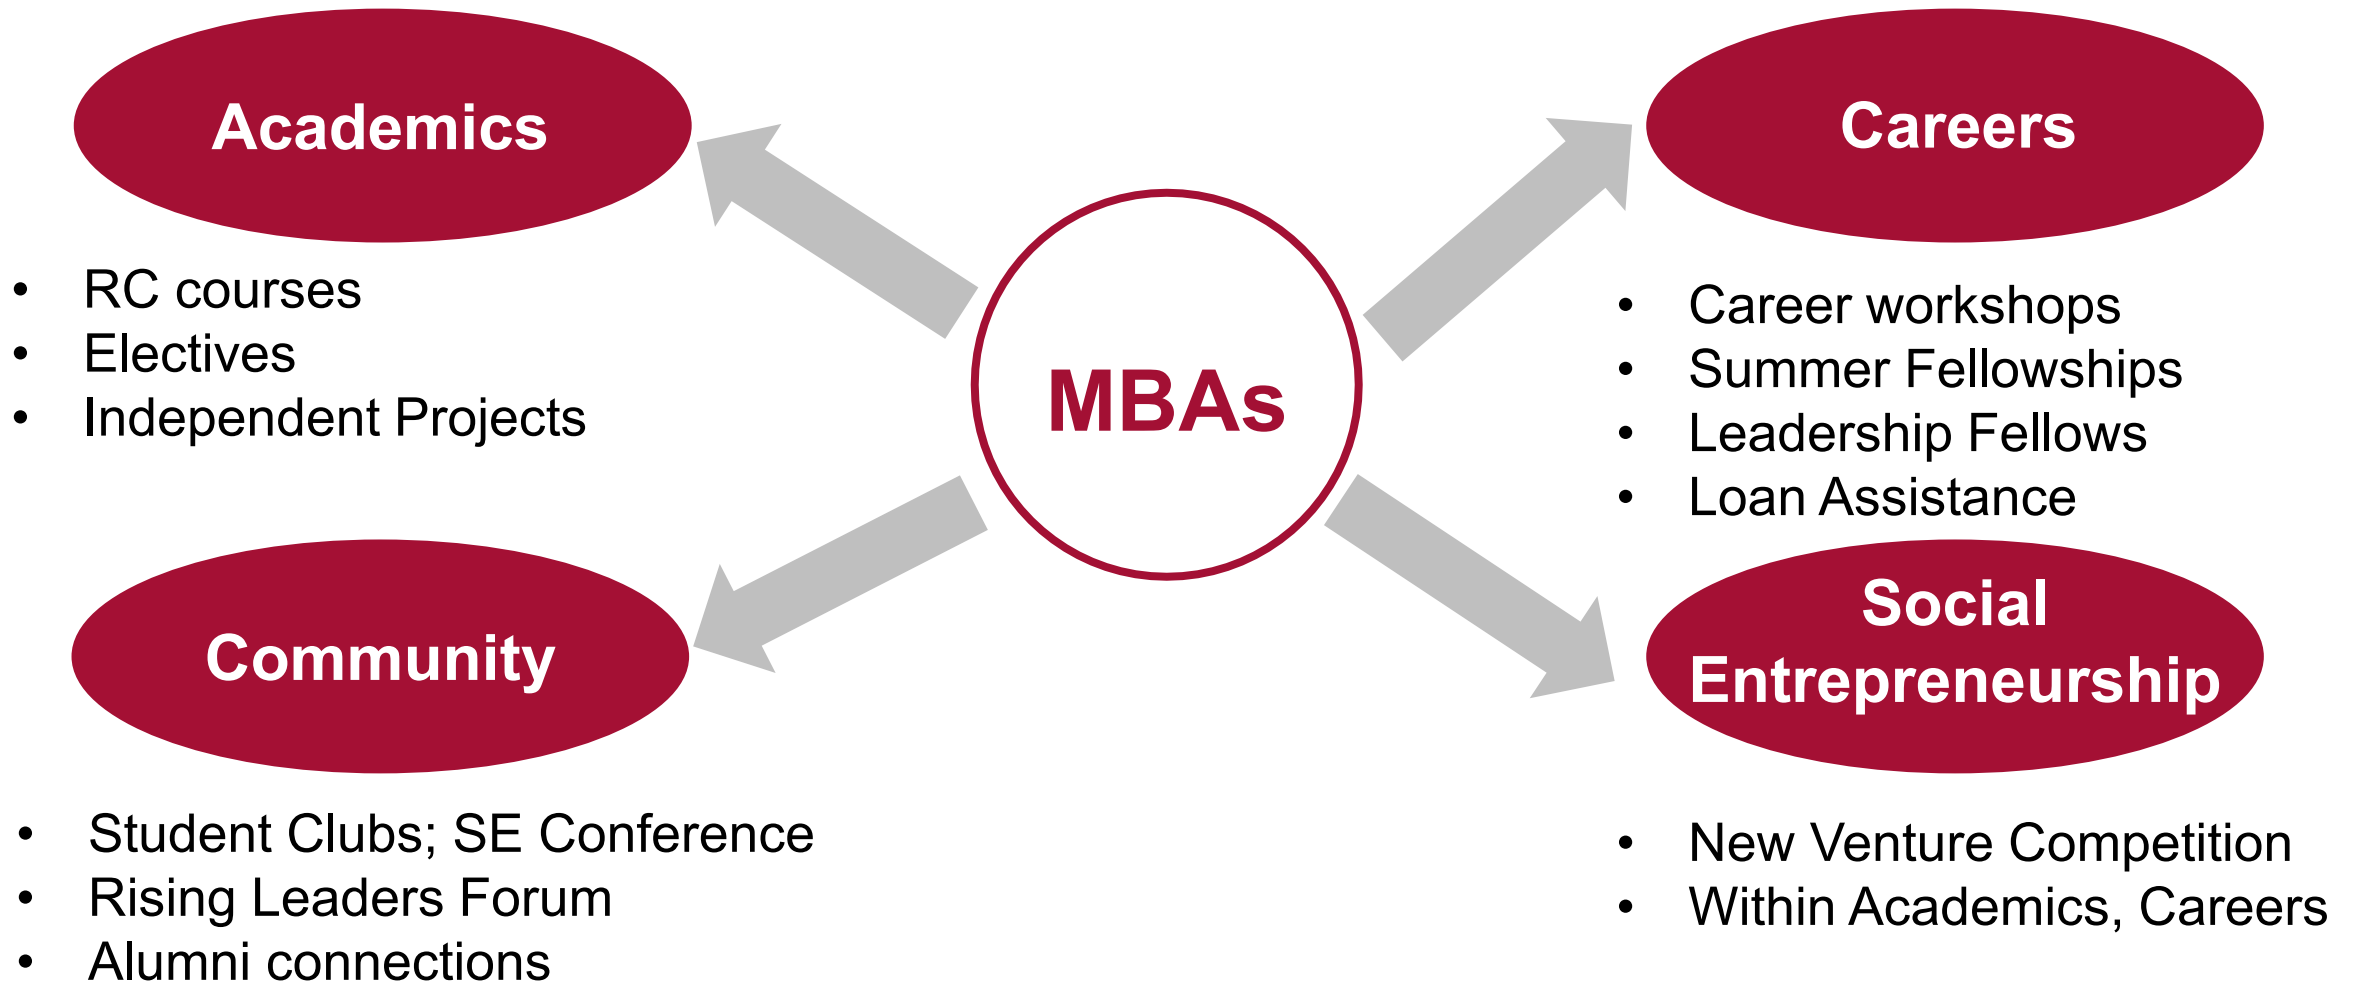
Academics

- RC courses
- Electives
- Independent Projects

MBAs

Careers

- Career workshops
- Summer Fellowships
- Leadership Fellows
- Loan Assistance

Community

- Student Clubs; SE Conference
- Rising Leaders Forum
- Alumni connections

Social Entrepreneurship

- New Venture Competition
- Within Academics, Careers